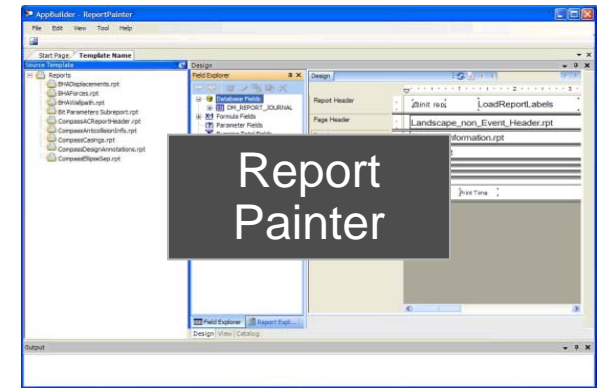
AppBuilder - ReportPainter

File Edit View Tool Help

Start Page Template Name

Source Template

Reports
BHADisplacements.rpt
BHAForces.rpt
BHAWallpath.rpt
Bit Parameters Subreport.rpt
CompassACReportHeader.rpt
CompassAnticollisionInfo.rpt
CompassCasings.rpt
CompassDesignAnnotations.rpt
CompassEllipseSep.rpt

Design

Field Explorer

Database Fields
DM_REPORT_JOURNAL
Formula Fields
Parameter Fields

Design

Report Header
Page Header

@init rep LoadReportLabels

Landscape_non_Event_Header.rpt

Information.rpt

Print Time

Report Painter

Field Explorer Report Expl...

Design View Catalog

Output